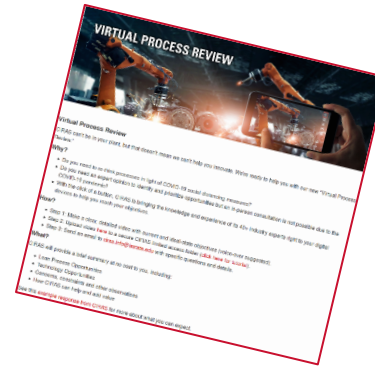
VIRTUAL PROCESS REVIEW

Virtual Process Review

C-RAS can't be in your plant, but that doesn't mean we can't help you innovate. We're ready to help you with our new "Virtual Process Review."

Why?

• Do you need to re-think processes in light of COVID-19 social distancing measures?
• Do you need an expert opinion to identify and process opportunities but an in-person consultation is not possible due to the COVID-19 concerns?
• With the click of a button, C-RAS is bringing the knowledge and experience of its 40+ industry experts right to your digital devices to help you reach your objectives.

How?

• Step 1: Make a clear, detailed video with current and ideal state objectives (voice-over suggested)
• Step 2: Upload video here to a secure C-RAS instant access folder (click here for access)
• Step 3: Send an email to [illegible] with specific questions and details

What?

C-RAS will provide a brief summary at no cost to you, including:

• Lean Process Opportunities
• Technology Opportunities
• Concerns, constraints and other observations
• How C-RAS can help and add value

See this example response from C-RAS for more about what you can expect.